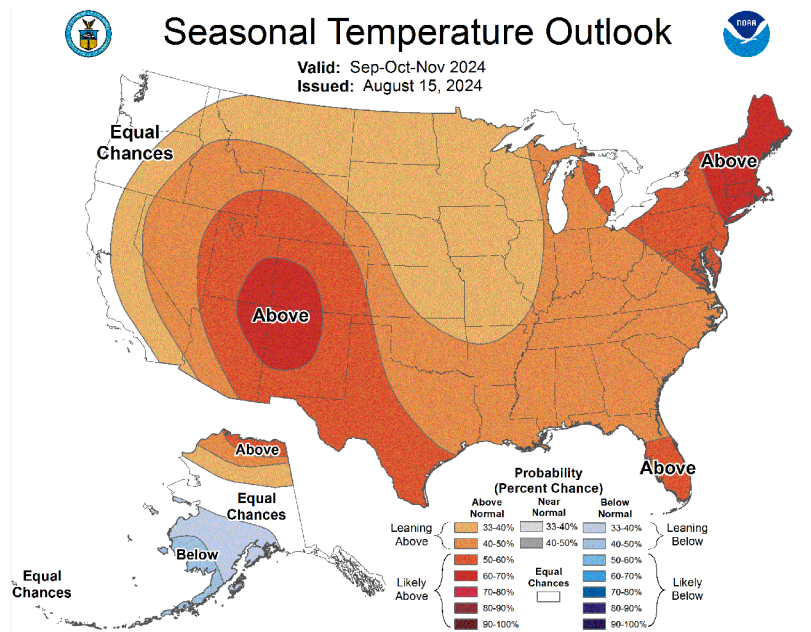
Seasonal Temperature Outlook

Valid: Sep-Oct-Nov 2024
Issued: August 15, 2024

NOAA

Equal Chances

Above

Above

Above

Above

Equal Chances

Below

Equal Chances

Probability (Percent Chance)

| | Above Normal | Near Normal | Below Normal | |
|---|---|---|---|---|
| Leaning Above | 33-40% | 33-40% | 33-40% | Leaning Below |
| | 40-50% | 40-50% | 40-50% | |
| Likely Above | 50-60% | | 50-60% | Likely Below |
| | 60-70% | Equal Chances | 60-70% | |
| | 70-80% | | 70-80% | |
| | 80-90% | | 80-90% | |
| | 90-100% | | 90-100% | |